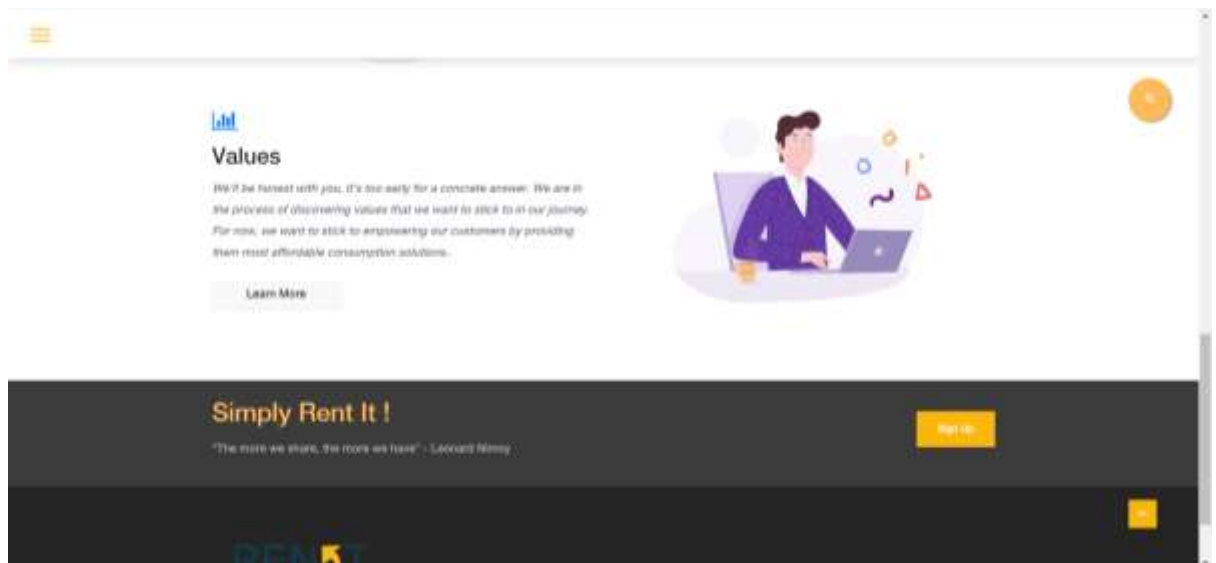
Values

We'll be honest with you, it's too early for a concrete answer. We are in the process of discovering values that we want to stick to in our journey. For now, we want to stick to empowering our customers by providing them most affordable consumption solutions.

Learn More

Simply Rent It !

"The more we share, the more we have" - Leonard Nimoy

Sign Up

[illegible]